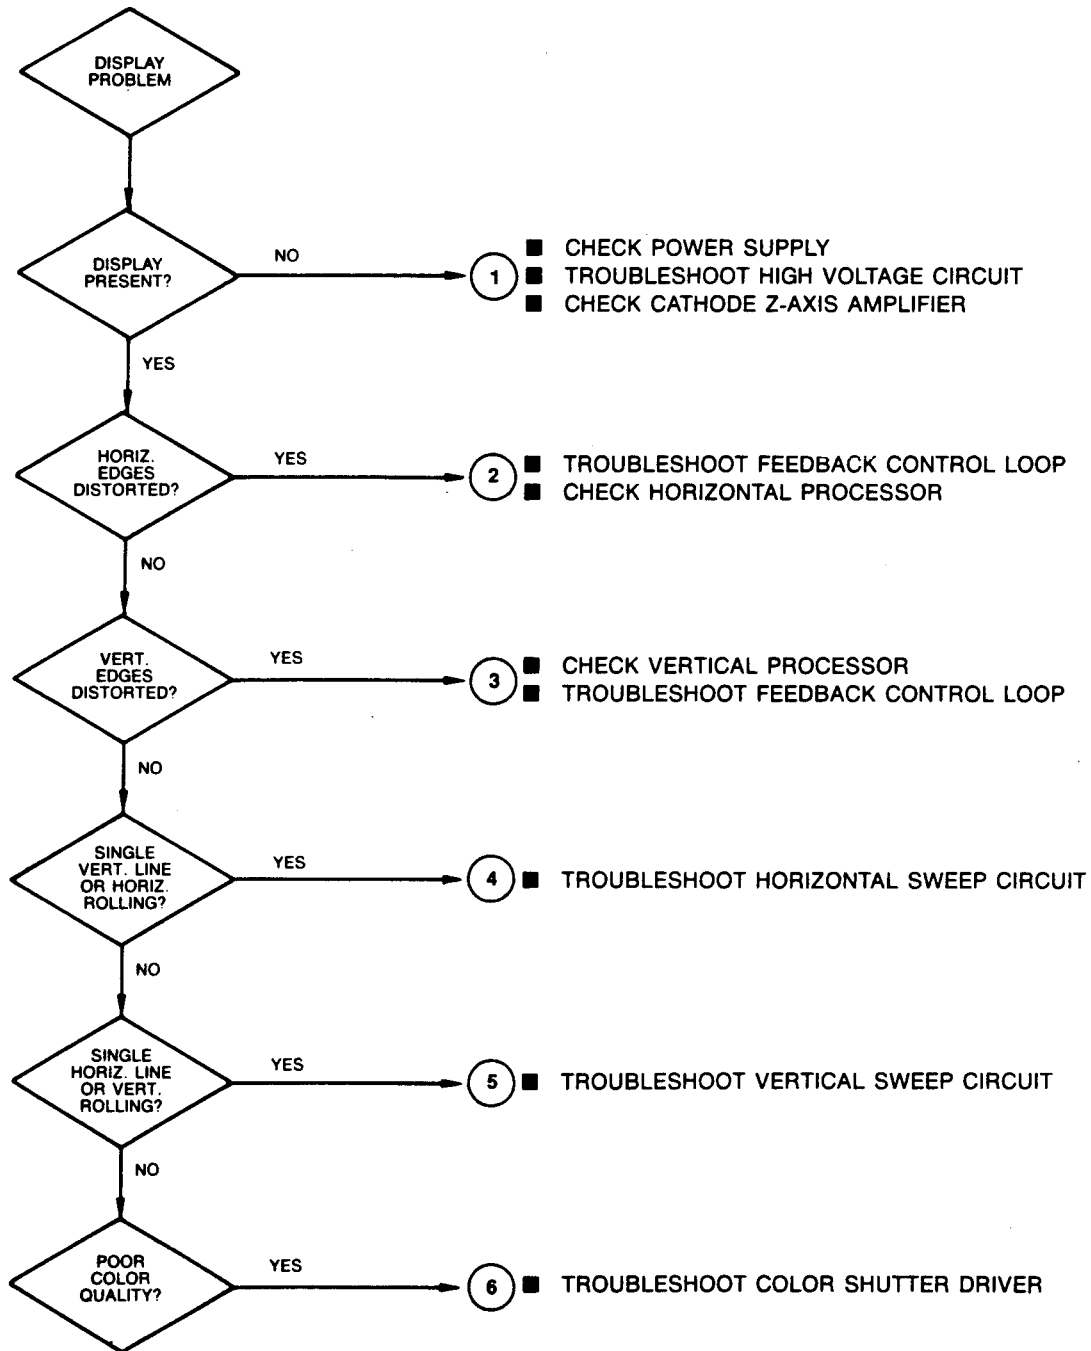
DISPLAY PROBLEM

DISPLAY PRESENT?

NO

1

CHECK POWER SUPPLY
TROUBLESHOOT HIGH VOLTAGE CIRCUIT
CHECK CATHODE Z-AXIS AMPLIFIER

YES

HORIZ. EDGES DISTORTED?

YES

2

TROUBLESHOOT FEEDBACK CONTROL LOOP
CHECK HORIZONTAL PROCESSOR

NO

VERT. EDGES DISTORTED?

YES

3

CHECK VERTICAL PROCESSOR
TROUBLESHOOT FEEDBACK CONTROL LOOP

NO

SINGLE VERT. LINE OR HORIZ. ROLLING?

YES

4

TROUBLESHOOT HORIZONTAL SWEEP CIRCUIT

NO

SINGLE HORIZ. LINE OR VERT. ROLLING?

YES

5

TROUBLESHOOT VERTICAL SWEEP CIRCUIT

NO

POOR COLOR QUALITY?

YES

6

TROUBLESHOOT COLOR SHUTTER DRIVER